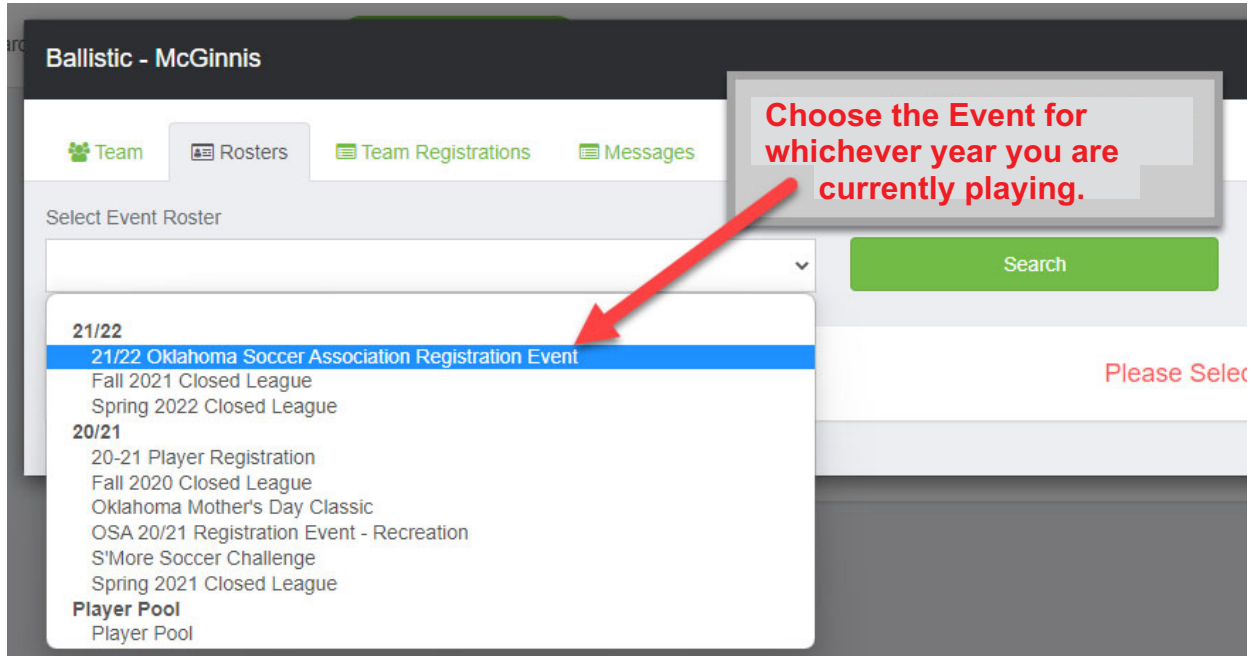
Ballistic - McGinnis

Team Rosters Team Registrations Messages

Choose the Event for whichever year you are currently playing.

Select Event Roster

Search

21/22
21/22 Oklahoma Soccer Association Registration Event
Fall 2021 Closed League
Spring 2022 Closed League
20/21
20-21 Player Registration
Fall 2020 Closed League
Oklahoma Mother's Day Classic
OSA 20/21 Registration Event - Recreation
S'More Soccer Challenge
Spring 2021 Closed League
Player Pool
Player Pool

Please Selec